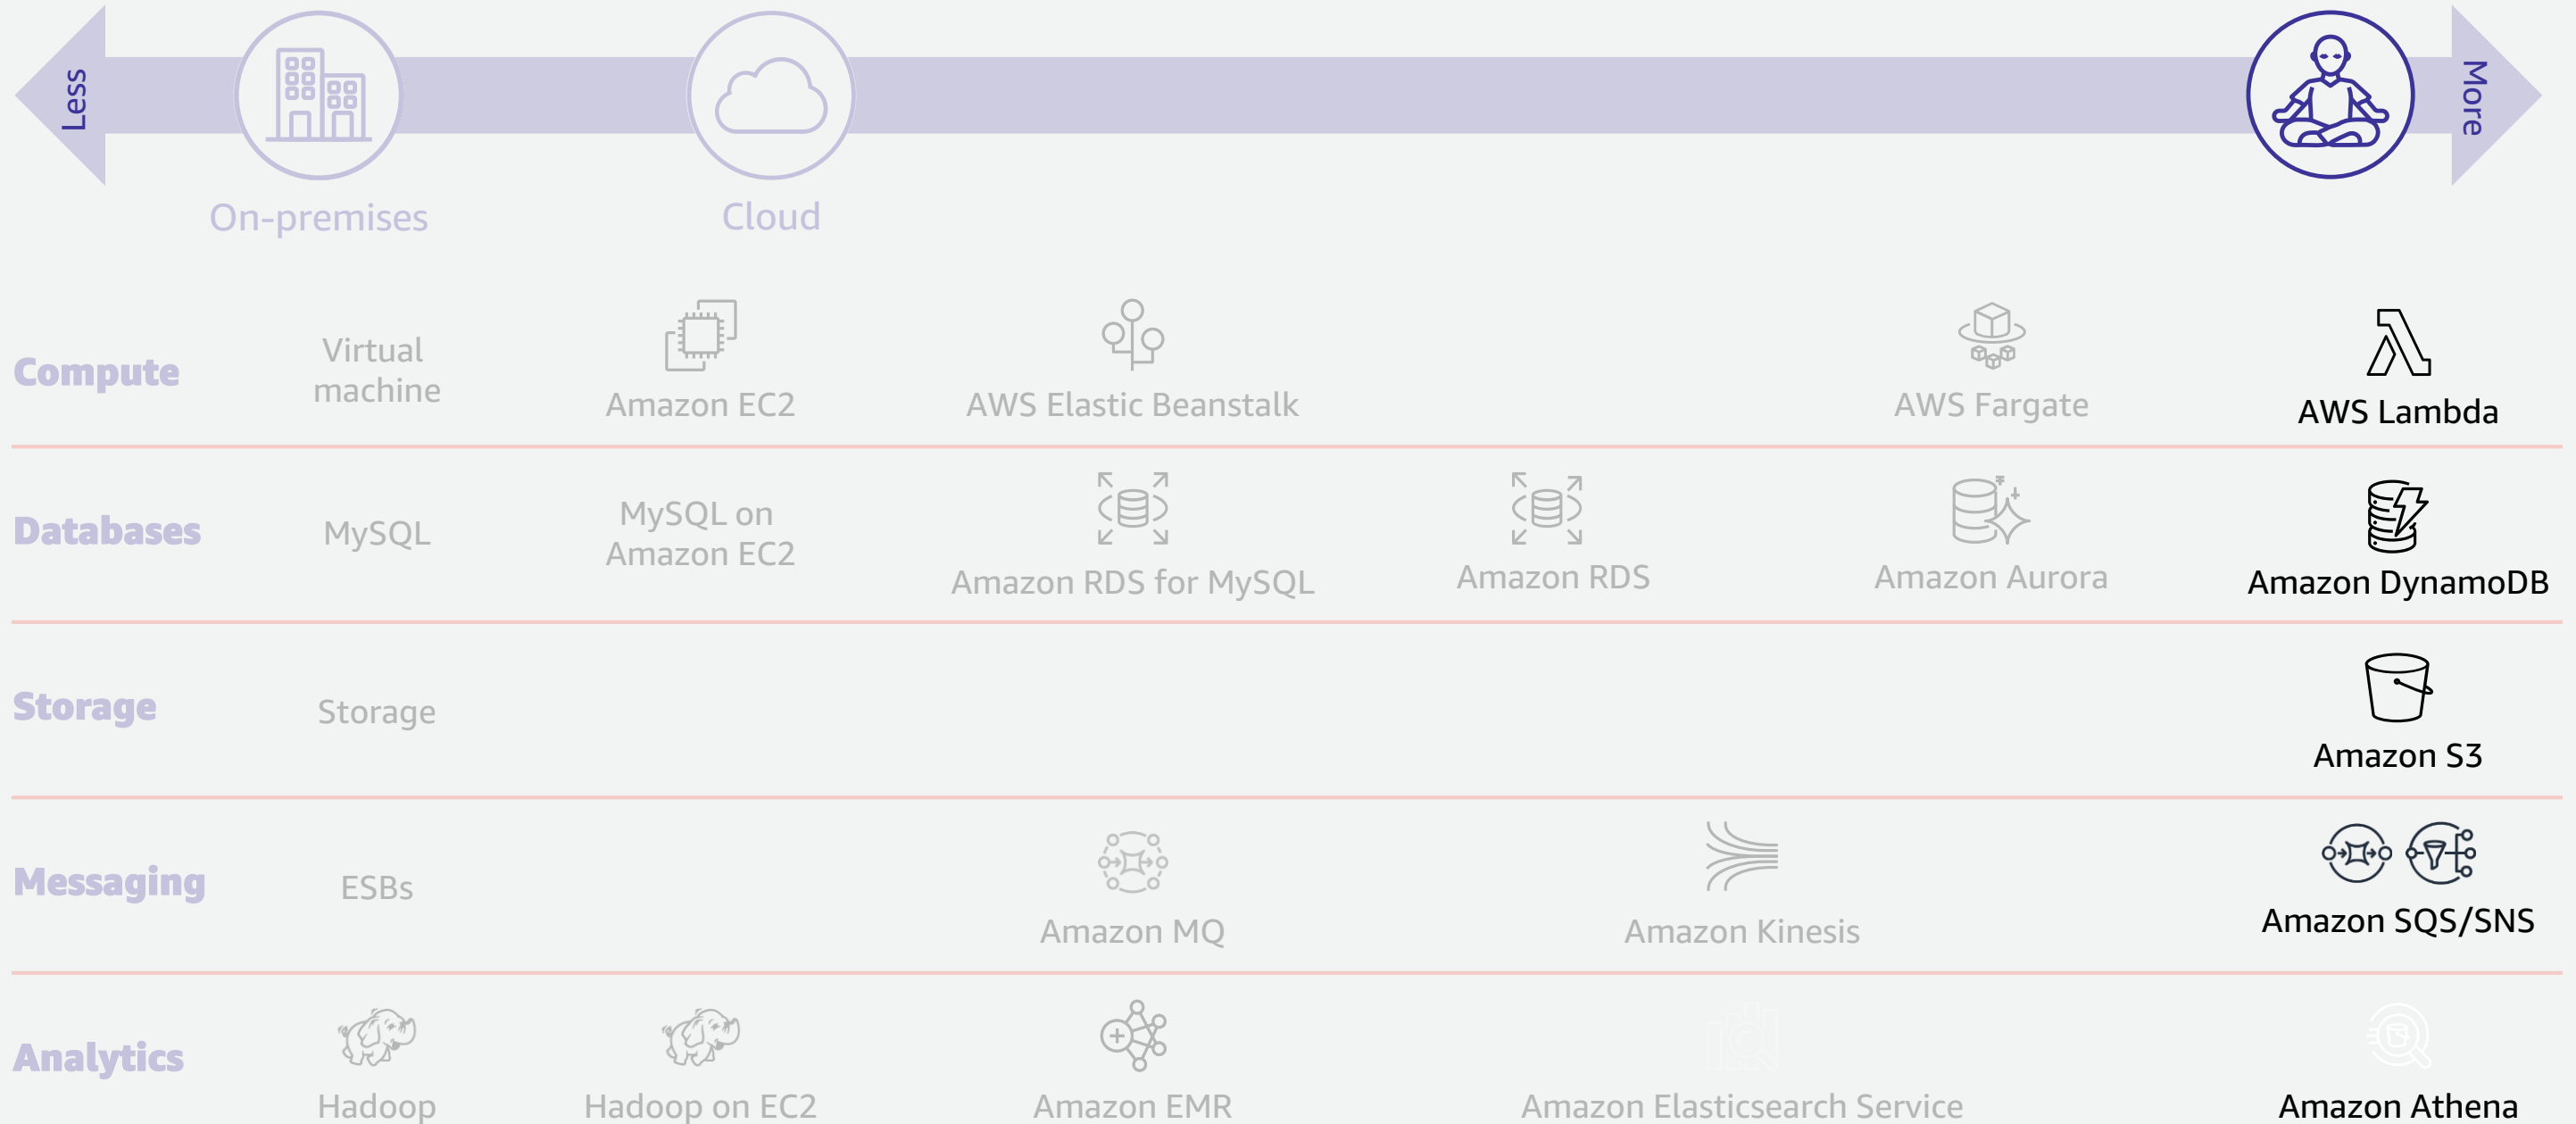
Less

On-premises

Cloud

More

Compute

Virtual machine

Amazon EC2

AWS Elastic Beanstalk

AWS Fargate

AWS Lambda

Databases

MySQL

MySQL on Amazon EC2

Amazon RDS for MySQL

Amazon RDS

Amazon Aurora

Amazon DynamoDB

Storage

Storage

Amazon S3

Messaging

ESBs

Amazon MQ

Amazon Kinesis

Amazon SQS/SNS

Analytics

Hadoop

Hadoop on EC2

Amazon EMR

Amazon Elasticsearch Service

Amazon Athena